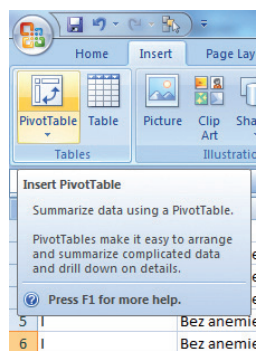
Home Insert Page Lay

PivotTable Table
Tables

Picture Clip Art Sha
Illustratio

Insert PivotTable

Summarize data using a PivotTable.

PivotTables make it easy to arrange and summarize complicated data and drill down on details.

Press F1 for more help.

5 I Bez anemie
6 I Bez anemie